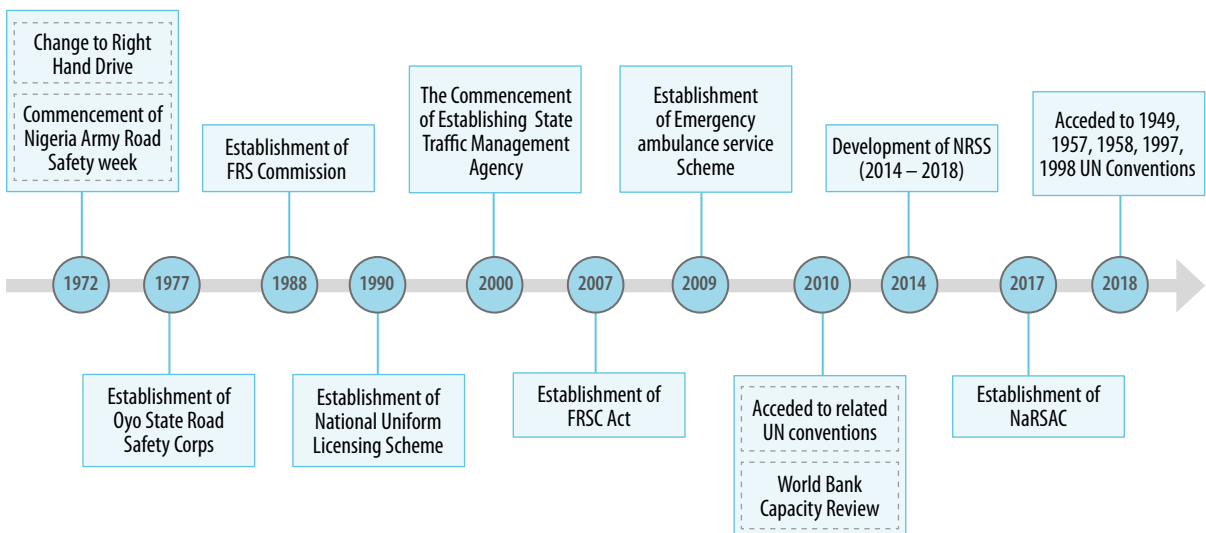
Change to Right Hand Drive

Commencement of Nigeria Army Road Safety week

1972

1977

Establishment of Oyo State Road Safety Corps

Establishment of FRS Commission

1988

1990

Establishment of National Uniform Licensing Scheme

The Commencement of Establishing State Traffic Management Agency

2000

2007

Establishment of FRSC Act

Establishment of Emergency ambulance service Scheme

2009

2010

Acceded to related UN conventions

World Bank Capacity Review

Development of NRSS (2014 – 2018)

2014

2017

Establishment of NaRSAC

Acceded to 1949, 1957, 1958, 1997, 1998 UN Conventions

2018